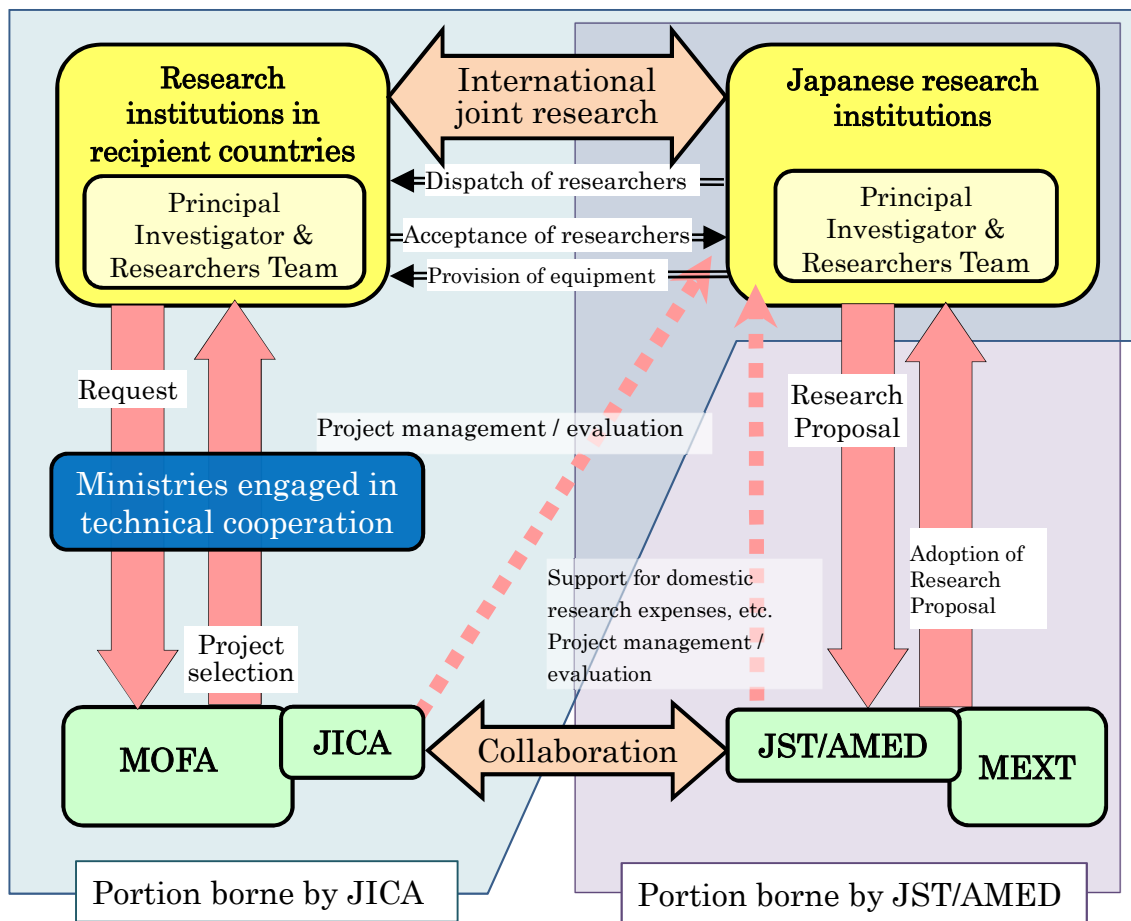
Research institutions in recipient countries

Principal Investigator & Researchers Team

International joint research

Japanese research institutions

Principal Investigator & Researchers Team

Dispatch of researchers

Acceptance of researchers

Provision of equipment

Request

Project management / evaluation

Research Proposal

Ministries engaged in technical cooperation

Adoption of Research Proposal

Support for domestic research expenses, etc. Project management / evaluation

Project selection

MOFA

JICA

Collaboration

JST/AMED

MEXT

Portion borne by JICA

Portion borne by JST/AMED